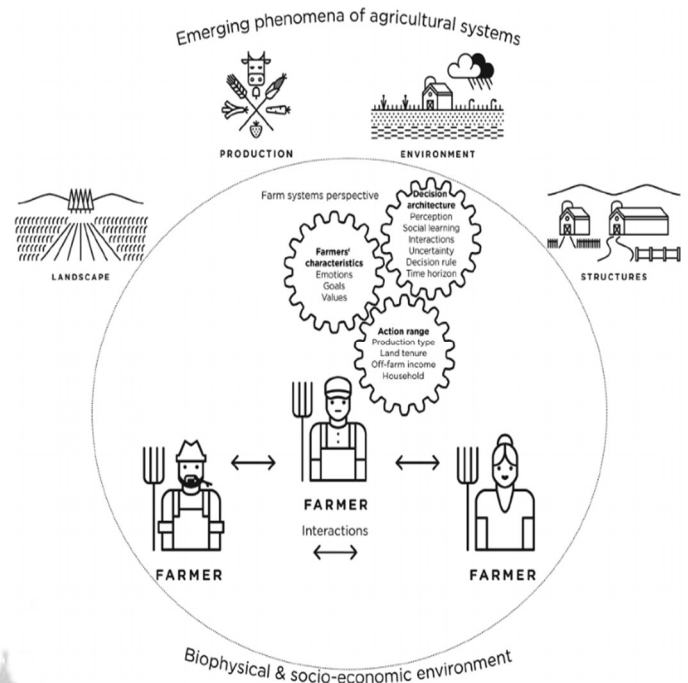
Emerging phenomena of agricultural systems

PRODUCTION

ENVIRONMENT

LANDSCAPE

STRUCTURES

Farm systems perspective

Farmers' characteristics
Emotions
Goals
Values

Decision architecture
Perception
Social learning
Interactions
Uncertainty
Decision rule
Time horizon

Action range
Production type
Land tenure
Off-farm income
Household

FARMER

FARMER

Interactions

FARMER

Biophysical & socio-economic environment